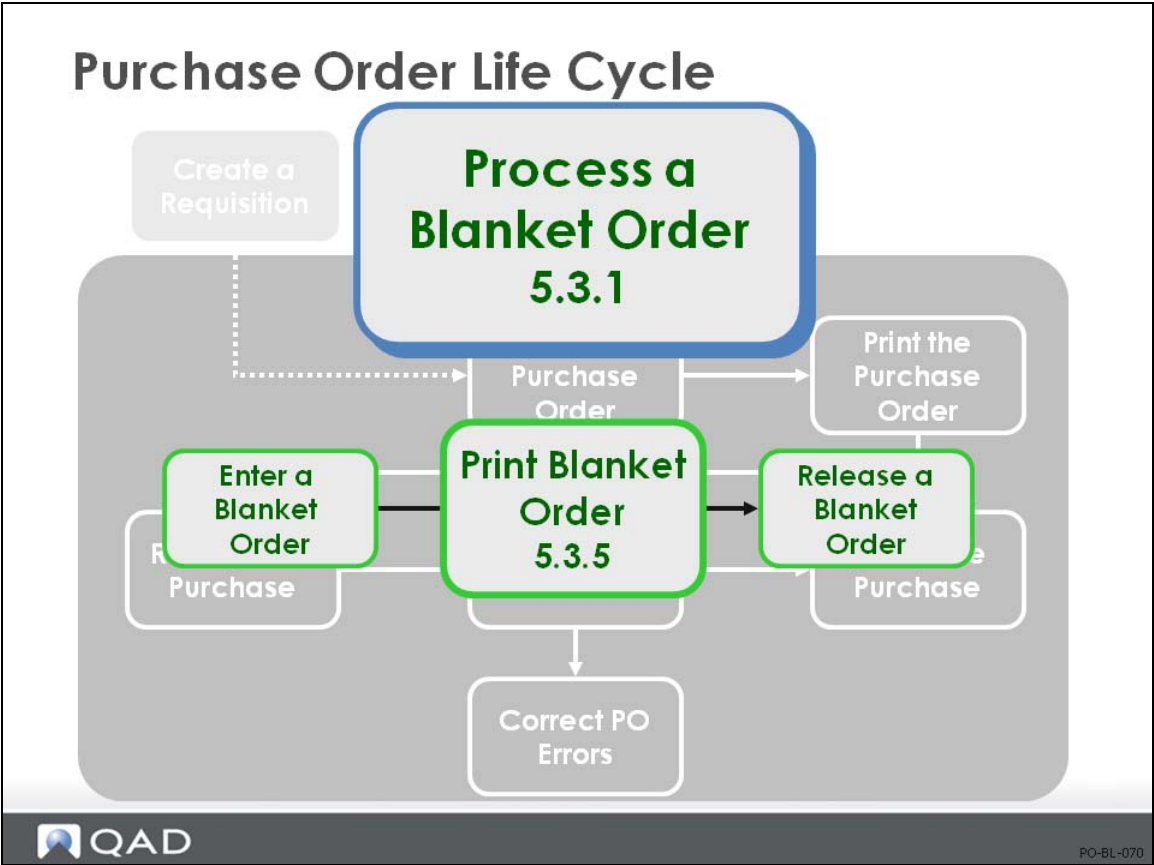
Purchase Order Life Cycle

Create a Requisition

Process a Blanket Order 5.3.1

Purchase Order

Print the Purchase Order

Enter a Blanket Order

Print Blanket Order 5.3.5

Release a Blanket Order

R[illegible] Purchase

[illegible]e Purchase

Correct PO Errors

QAD

PO-BL-070